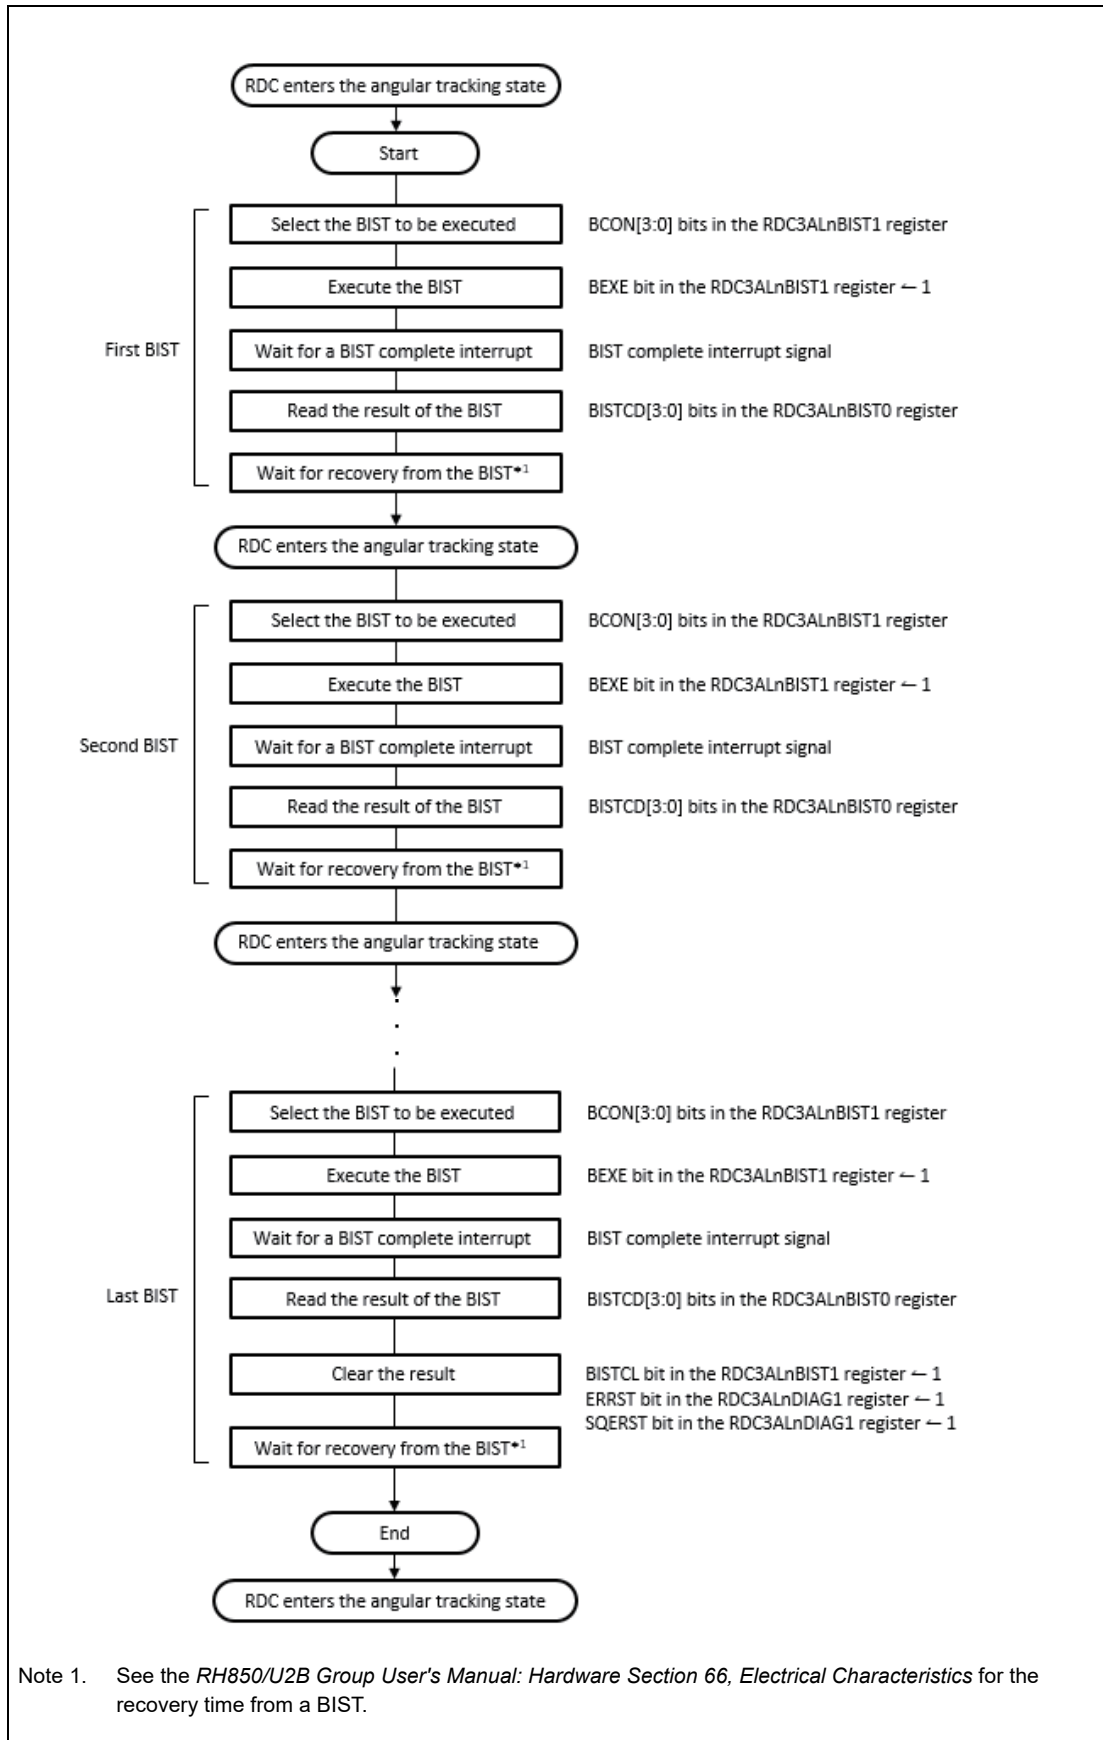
RDC enters the angular tracking state

Start

First BIST

Select the BIST to be executed

BCON[3:0] bits in the RDC3ALnBIST1 register

Execute the BIST

BEXE bit in the RDC3ALnBIST1 register ← 1

Wait for a BIST complete interrupt

BIST complete interrupt signal

Read the result of the BIST

BISTCD[3:0] bits in the RDC3ALnBIST0 register

Wait for recovery from the BIST*1

RDC enters the angular tracking state

Second BIST

Select the BIST to be executed

BCON[3:0] bits in the RDC3ALnBIST1 register

Execute the BIST

BEXE bit in the RDC3ALnBIST1 register ← 1

Wait for a BIST complete interrupt

BIST complete interrupt signal

Read the result of the BIST

BISTCD[3:0] bits in the RDC3ALnBIST0 register

Wait for recovery from the BIST*1

RDC enters the angular tracking state

Last BIST

Select the BIST to be executed

BCON[3:0] bits in the RDC3ALnBIST1 register

Execute the BIST

BEXE bit in the RDC3ALnBIST1 register ← 1

Wait for a BIST complete interrupt

BIST complete interrupt signal

Read the result of the BIST

BISTCD[3:0] bits in the RDC3ALnBIST0 register

Clear the result

BISTCL bit in the RDC3ALnBIST1 register ← 1
ERRST bit in the RDC3ALnDIAG1 register ← 1
SQERST bit in the RDC3ALnDIAG1 register ← 1

Wait for recovery from the BIST*1

End

RDC enters the angular tracking state

Note 1. See the RH850/U2B Group User's Manual: Hardware Section 66, Electrical Characteristics for the recovery time from a BIST.